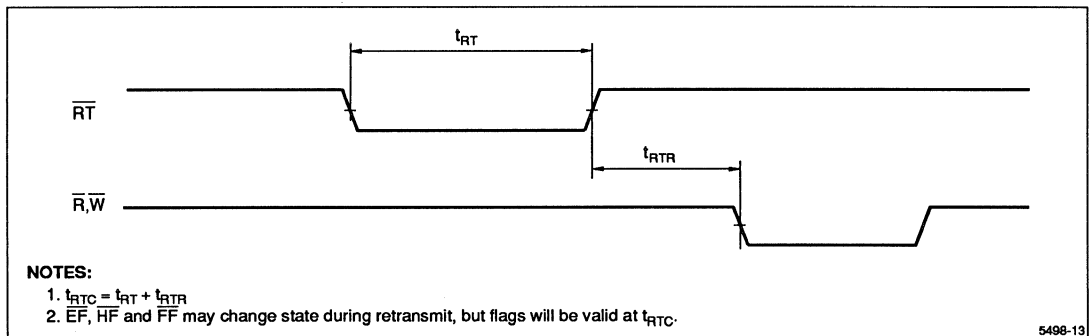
$t_{RT}$

$\overline{RT}$

$t_{RTR}$

$\overline{R}$,$\overline{W}$

NOTES:
1. $t_{RTC} = t_{RT} + t_{RTR}$
2. $\overline{EF}$, $\overline{HF}$ and $\overline{FF}$ may change state during retransmit, but flags will be valid at $t_{RTC}$.

5498-13